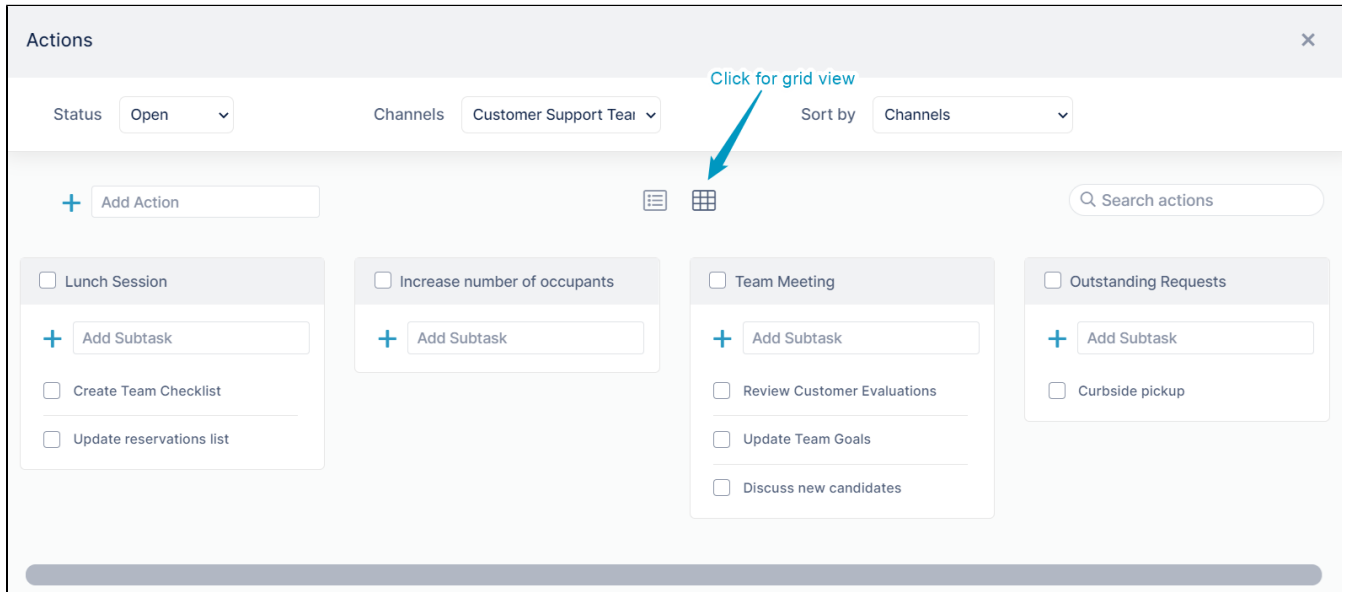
Actions

×

Status Open

Channels Customer Support Tear

Sort by Channels

Click for grid view

+ Add Action

Search actions

Lunch Session

+ Add Subtask

Create Team Checklist

Update reservations list

Increase number of occupants

+ Add Subtask

Team Meeting

+ Add Subtask

Review Customer Evaluations

Update Team Goals

Discuss new candidates

Outstanding Requests

+ Add Subtask

Curbside pickup